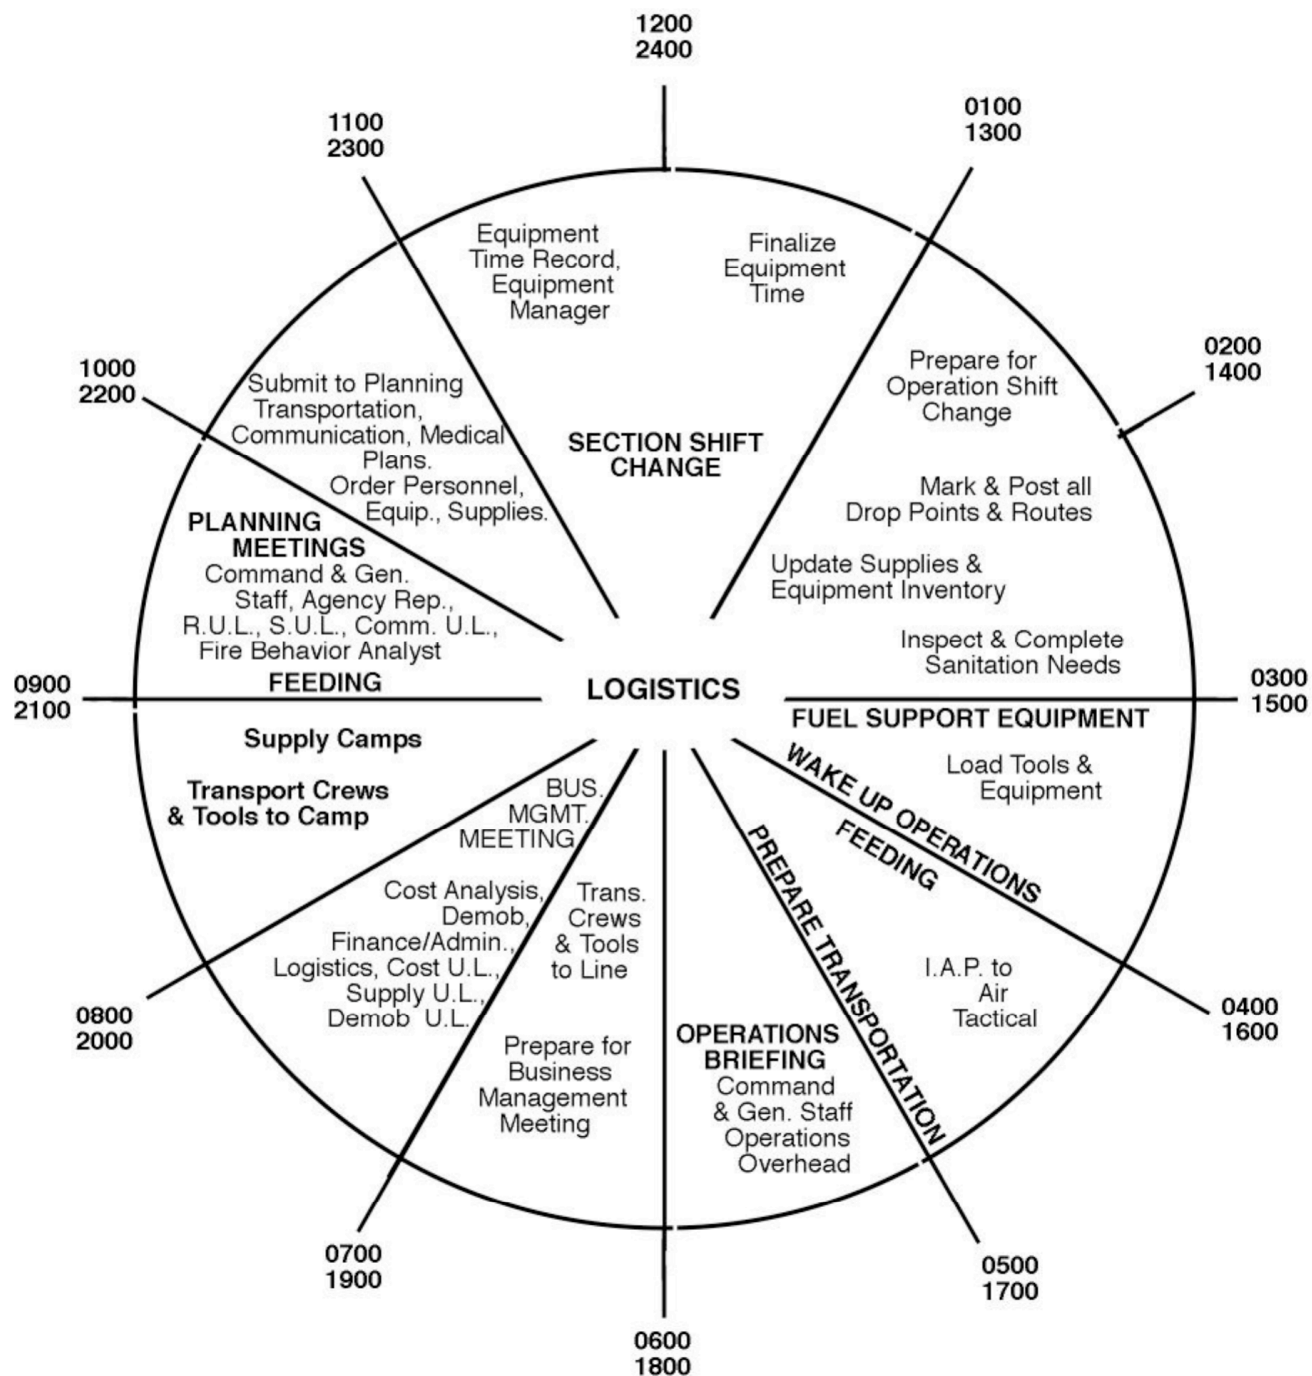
1200
2400

0100
1300

0200
1400

0300
1500

0400
1600

0500
1700

0600
1800

0700
1900

0800
2000

0900
2100

1000
2200

1100
2300

Equipment Time Record, Equipment Manager

Finalize Equipment Time

SECTION SHIFT CHANGE

Prepare for Operation Shift Change

Mark & Post all Drop Points & Routes

Update Supplies & Equipment Inventory

Inspect & Complete Sanitation Needs

Submit to Planning Transportation, Communication, Medical Plans.
Order Personnel, Equip., Supplies.

PLANNING MEETINGS
Command & Gen. Staff, Agency Rep., R.U.L., S.U.L., Comm. U.L., Fire Behavior Analyst

FEEDING

LOGISTICS

FUEL SUPPORT EQUIPMENT

Load Tools & Equipment

WAKE UP OPERATIONS

FEEDING

Supply Camps

Transport Crews & Tools to Camp

BUS. MGMT. MEETING

Cost Analysis, Demob, Finance/Admin., Logistics, Cost U.L., Supply U.L., Demob U.L.

Trans. Crews & Tools to Line

PREPARE TRANSPORTATION

I.A.P. to Air Tactical

Prepare for Business Management Meeting

OPERATIONS BRIEFING
Command & Gen. Staff Operations Overhead